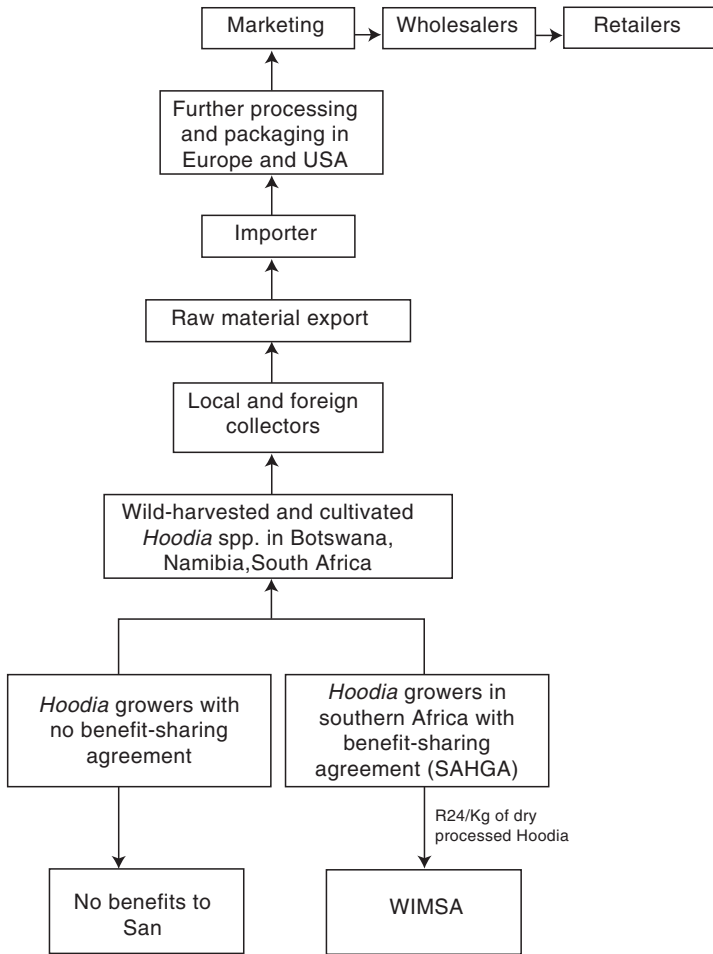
Marketing

Wholesalers

Retailers

Further processing and packaging in Europe and USA

Importer

Raw material export

Local and foreign collectors

Wild-harvested and cultivated *Hoodia* spp. in Botswana, Namibia,South Africa

*Hoodia* growers with no benefit-sharing agreement

*Hoodia* growers in southern Africa with benefit-sharing agreement (SAHGA)

R24/Kg of dry processed Hoodia

No benefits to San

WIMSA